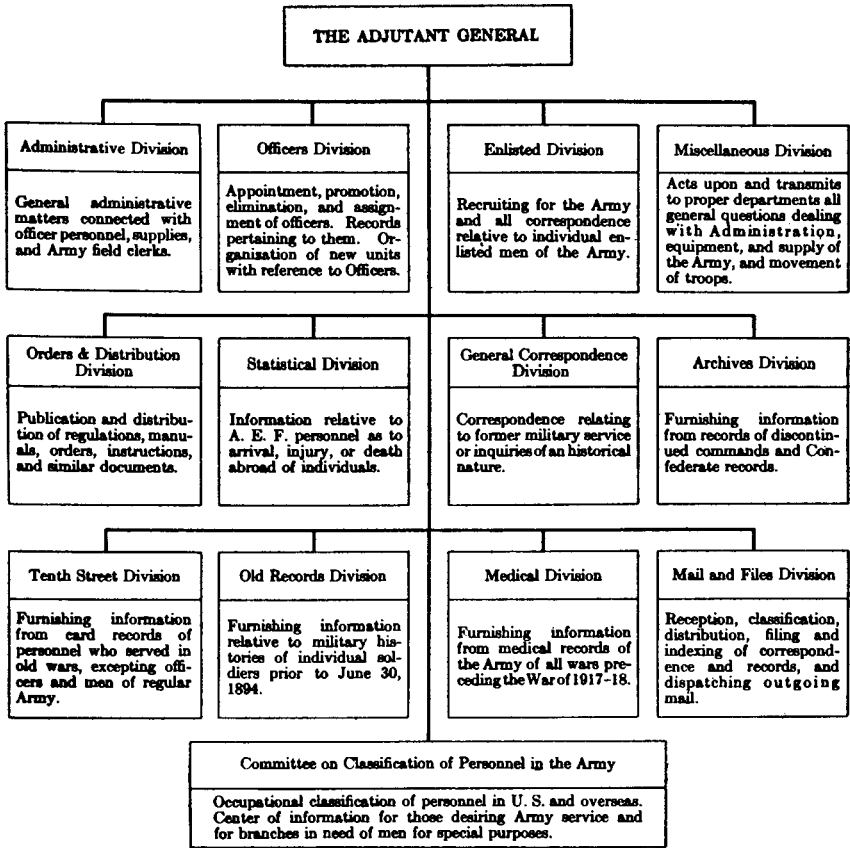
THE ADJUTANT GENERAL

Administrative Division

General administrative matters connected with officer personnel, supplies, and Army field clerks.

Officers Division

Appointment, promotion, elimination, and assignment of officers. Records pertaining to them. Organisation of new units with reference to Officers.

Enlisted Division

Recruiting for the Army and all correspondence relative to individual enlisted men of the Army.

Miscellaneous Division

Acts upon and transmits to proper departments all general questions dealing with Administration, equipment, and supply of the Army, and movement of troops.

Orders & Distribution Division

Publication and distribution of regulations, manuals, orders, instructions, and similar documents.

Statistical Division

Information relative to A. E. F. personnel as to arrival, injury, or death abroad of individuals.

General Correspondence Division

Correspondence relating to former military service or inquiries of an historical nature.

Archives Division

Furnishing information from records of discontinued commands and Confederate records.

Tenth Street Division

Furnishing information from card records of personnel who served in old wars, excepting officers and men of regular Army.

Old Records Division

Furnishing information relative to military histories of individual soldiers prior to June 30, 1894.

Medical Division

Furnishing information from medical records of the Army of all wars preceding the War of 1917-18.

Mail and Files Division

Reception, classification, distribution, filing and indexing of correspondence and records, and dispatching outgoing mail.

Committee on Classification of Personnel in the Army

Occupational classification of personnel in U. S. and overseas. Center of information for those desiring Army service and for branches in need of men for special purposes.